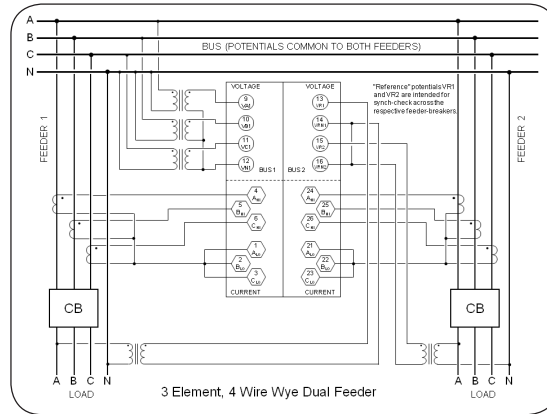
A
B
C
N

BUS (POTENTIALS COMMON TO BOTH FEEDERS)

FEEDER 1

FEEDER 2

VOLTAGE
9 VA1
10 VB1
11 VC1
12 VN1
BUS 1

VOLTAGE
13 VR1
14 VRN1
15 VR2
16 VRN2
BUS 2

"Reference" potentials VR1 and VR2 are intended for synch-check across the respective feeder-breakers.

4 $A_{N1}$
5 $B_{N1}$
6 $C_{N1}$
1 $A_{1}$
2 $B_{1}$
3 $C_{1}$
CURRENT

24 $A_{N2}$
25 $B_{N2}$
26 $C_{N2}$
21 $A_{2}$
22 $B_{2}$
23 $C_{2}$
CURRENT

CB

CB

A B C N
LOAD

3 Element, 4 Wire Wye Dual Feeder

A B C N
LOAD